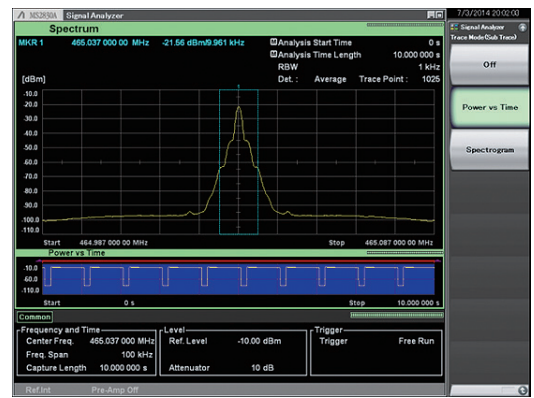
MS2830A Signal Analyzer

7/3/2014 20:02:03

Spectrum

MKR 1 465.037 000 00 MHz -21.56 dBm/9.961 kHz

Analysis Start Time 0 s
Analysis Time Length 10.000 000 s
RBW 1 kHz
Det. : Average Trace Point : 1025

[dBm]

-10.0
-20.0
-30.0
-40.0
-50.0
-60.0
-70.0
-80.0
-90.0
-100.0
-110.0

Start 464.987 000 00 MHz Stop 465.087 000 00 MHz

Power vs Time

-10.0
-60.0
-110.0

Start 0 s Stop 10.000 000 s

Common

Frequency and Time
Center Freq. 465.037 000 MHz
Freq. Span 100 kHz
Capture Length 10.000 000 s

Level
Ref. Level -10.00 dBm
Attenuator 10 dB

Trigger
Trigger Free Run

Ref.Int Pre-Amp Off

Signal Analyzer
Trace Mode(Sub Trace)

Off

Power vs Time

Spectrogram